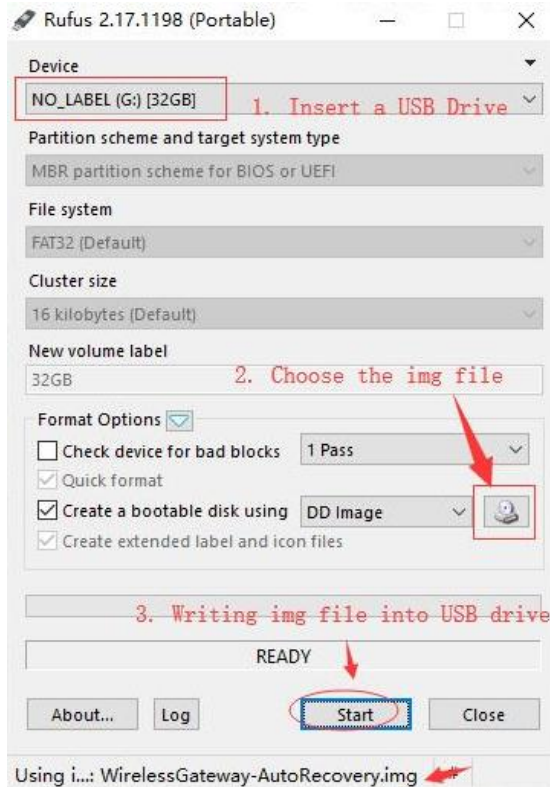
Rufus 2.17.1198 (Portable)

Device

NO_LABEL (G:) [32GB]

1. Insert a USB Drive

Partition scheme and target system type

MBR partition scheme for BIOS or UEFI

File system

FAT32 (Default)

Cluster size

16 kilobytes (Default)

New volume label

32GB

2. Choose the img file

Format Options

Check device for bad blocks

1 Pass

Quick format

Create a bootable disk using

DD Image

Create extended label and icon files

3. Writing img file into USB drive

READY

About...

Log

Start

Close

Using i...: WirelessGateway-AutoRecovery.img